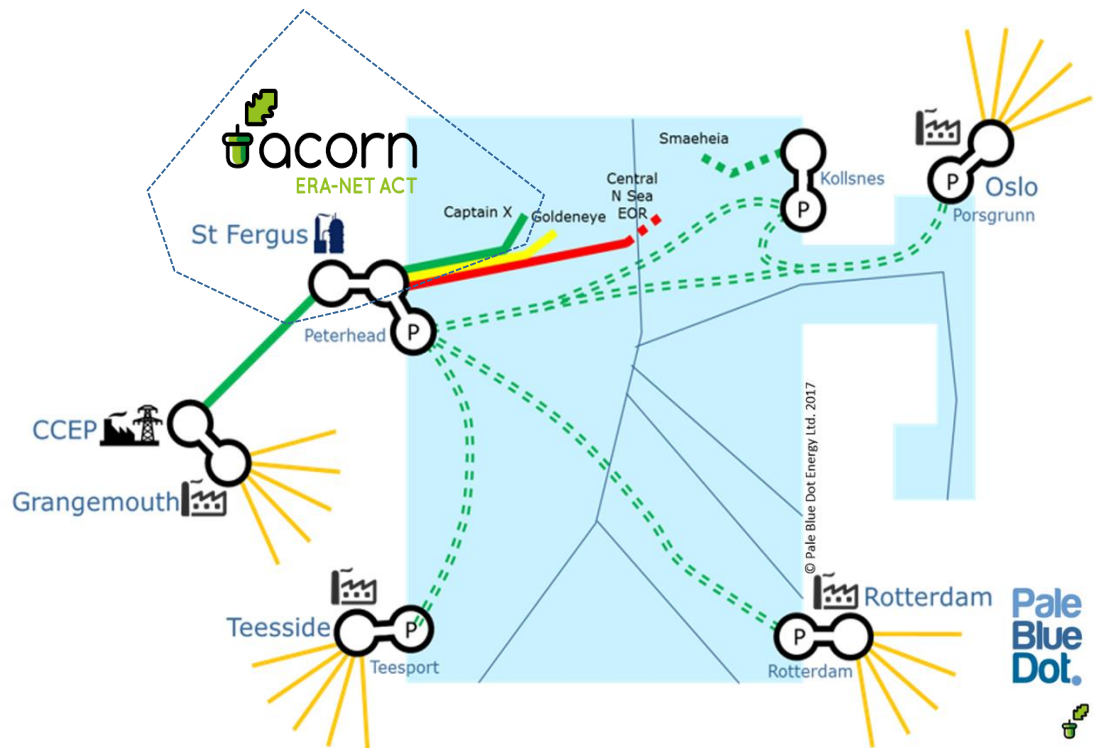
acorn
ERA-NET ACT

Smaeheia

Central
N Sea
EOR

Kollsnes

Oslo
Porsgrunn

Captain X
Goldeneye

St Fergus

Peterhead

CCEP

Grangemouth

© Pale Blue Dot Energy Ltd. 2017

Teesside
Teesport

Rotterdam
Rotterdam

Pale
Blue
Dot.

P
P
P
P
P